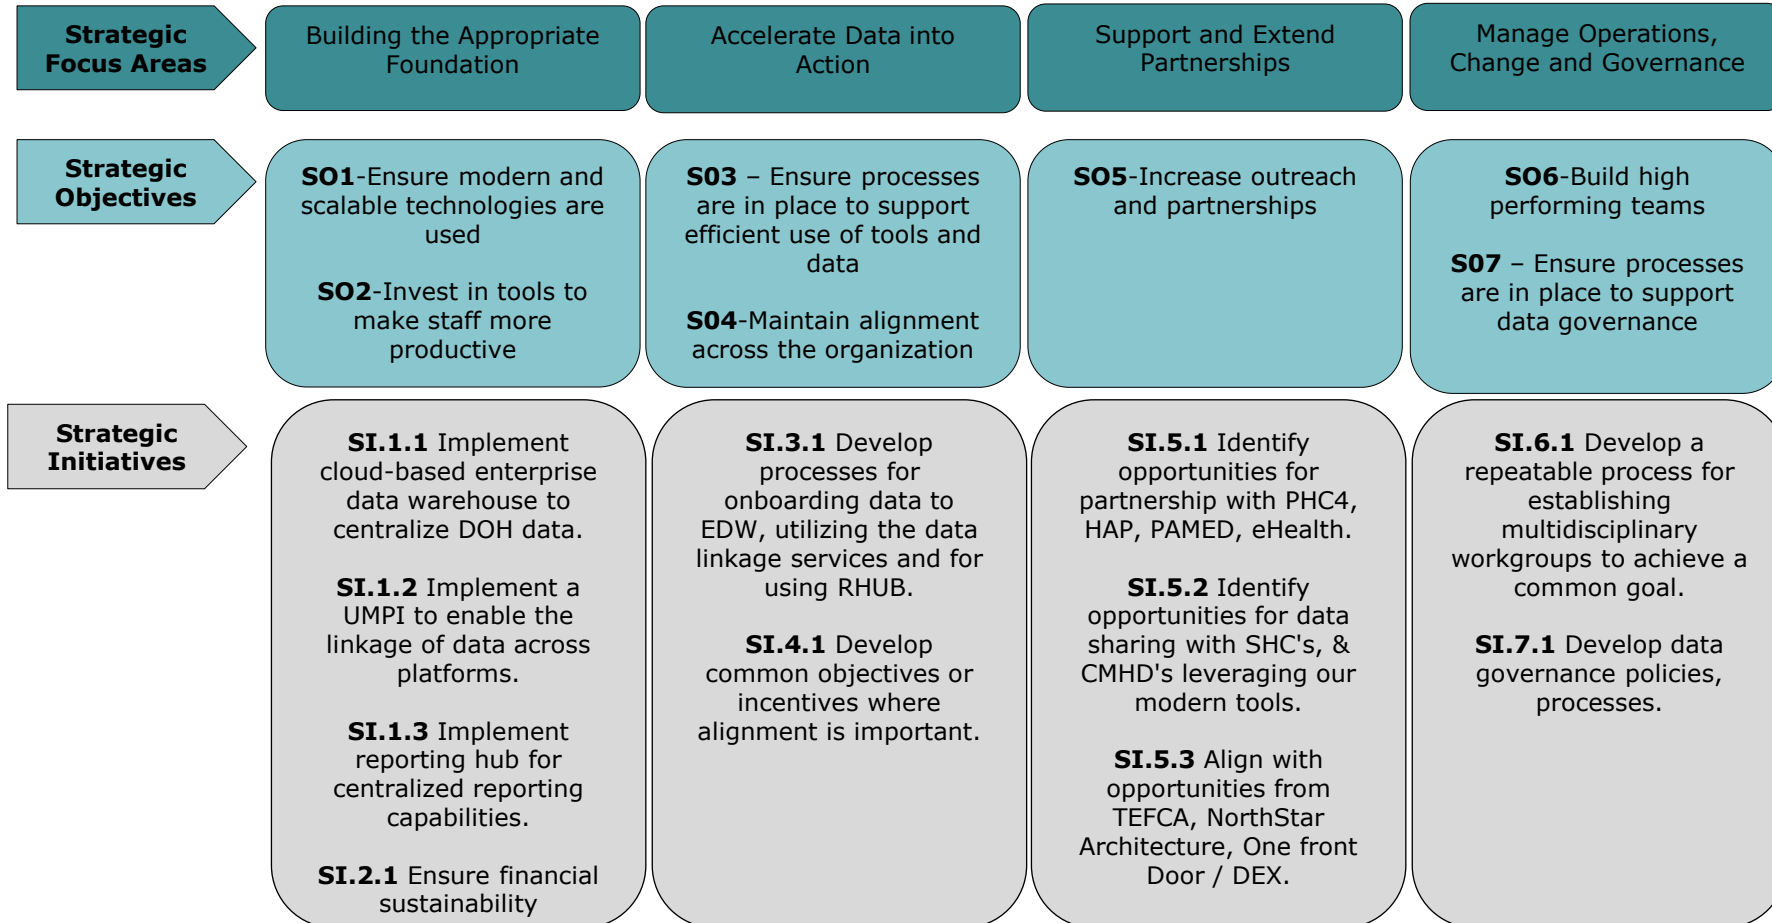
Strategic Focus Areas

Building the Appropriate Foundation

Accelerate Data into Action

Support and Extend Partnerships

Manage Operations, Change and Governance

Strategic Objectives

**SO1**-Ensure modern and scalable technologies are used

**SO2**-Invest in tools to make staff more productive

**S03** – Ensure processes are in place to support efficient use of tools and data

**S04**-Maintain alignment across the organization

**SO5**-Increase outreach and partnerships

**SO6**-Build high performing teams

**S07** – Ensure processes are in place to support data governance

Strategic Initiatives

**SI.1.1** Implement cloud-based enterprise data warehouse to centralize DOH data.

**SI.1.2** Implement a UMPI to enable the linkage of data across platforms.

**SI.1.3** Implement reporting hub for centralized reporting capabilities.

**SI.2.1** Ensure financial sustainability

**SI.3.1** Develop processes for onboarding data to EDW, utilizing the data linkage services and for using RHUB.

**SI.4.1** Develop common objectives or incentives where alignment is important.

**SI.5.1** Identify opportunities for partnership with PHC4, HAP, PAMED, eHealth.

**SI.5.2** Identify opportunities for data sharing with SHC's, & CMHD's leveraging our modern tools.

**SI.5.3** Align with opportunities from TEFCA, NorthStar Architecture, One front Door / DEX.

**SI.6.1** Develop a repeatable process for establishing multidisciplinary workgroups to achieve a common goal.

**SI.7.1** Develop data governance policies, processes.